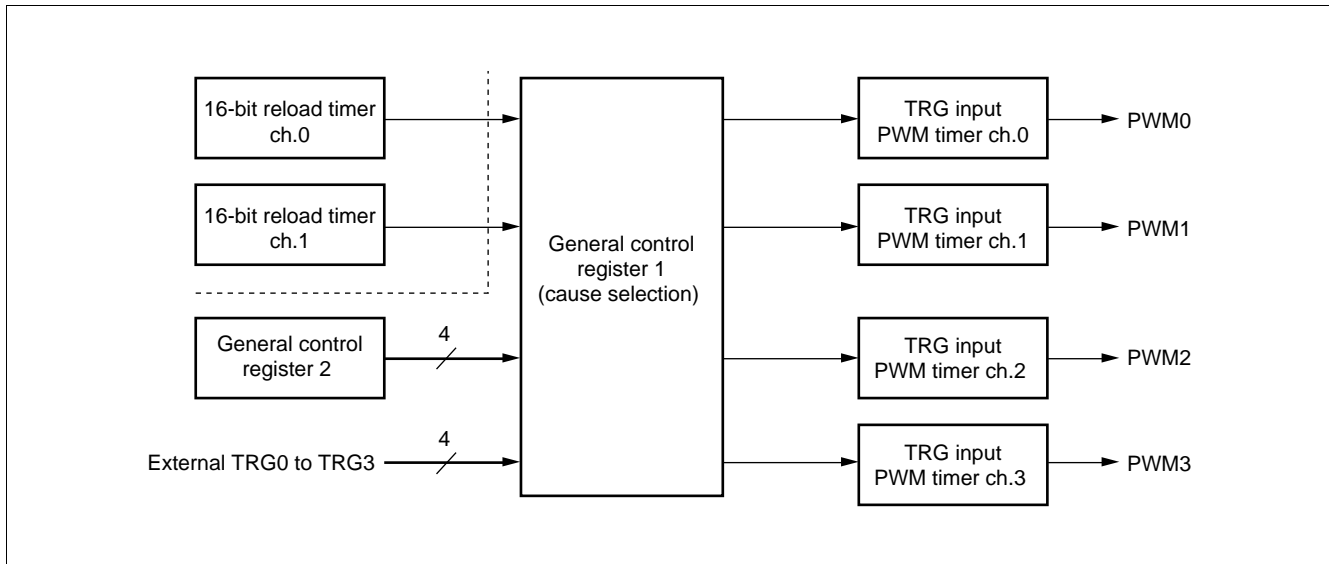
16-bit reload timer ch.0

16-bit reload timer ch.1

General control register 2

4

External TRG0 to TRG3

4

General control register 1 (cause selection)

TRG input PWM timer ch.0

PWM0

TRG input PWM timer ch.1

PWM1

TRG input PWM timer ch.2

PWM2

TRG input PWM timer ch.3

PWM3